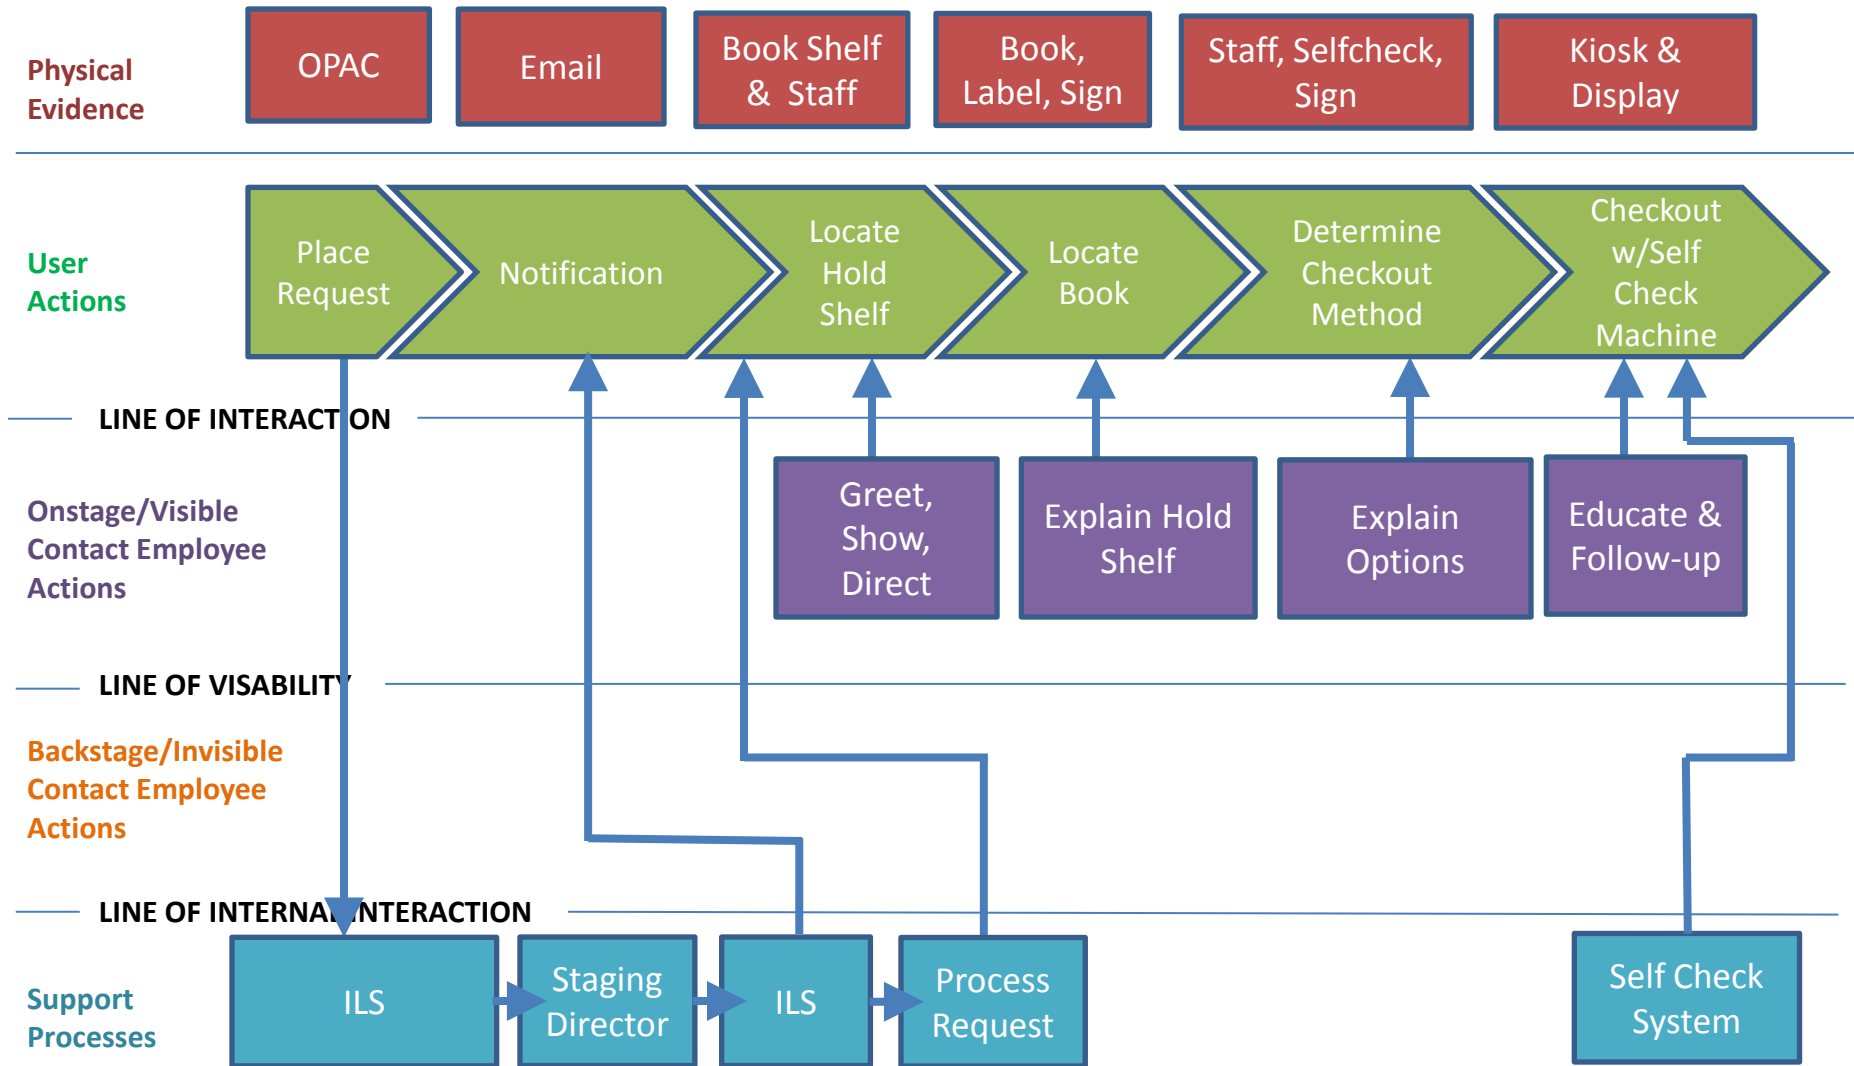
Physical Evidence

OPAC

Email

Book Shelf & Staff

Book, Label, Sign

Staff, Selfcheck, Sign

Kiosk & Display

User Actions

Place Request

Notification

Locate Hold Shelf

Locate Book

Determine Checkout Method

Checkout w/Self Check Machine

LINE OF INTERACT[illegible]ON

Onstage/Visible Contact Employee Actions

Greet, Show, Direct

Explain Hold Shelf

Explain Options

Educate & Follow-up

LINE OF VISABILIT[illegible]

Backstage/Invisible Contact Employee Actions

LINE OF INTERNA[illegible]NTERACTION

Support Processes

ILS

Staging Director

ILS

Process Request

Self Check System